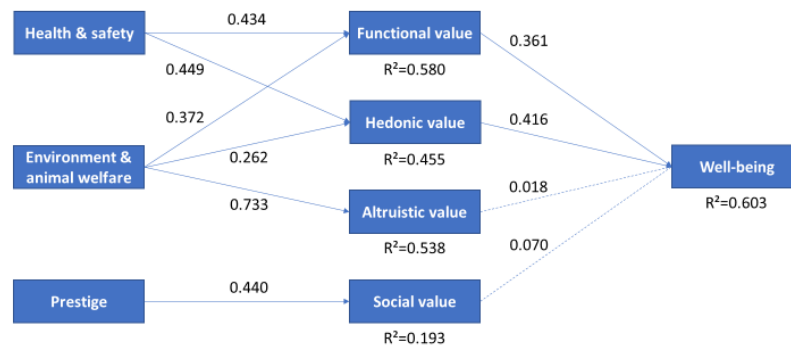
Health & safety

0.434

Functional value

0.361

0.449

$R^2$=0.580

0.372

Hedonic value

0.416

Environment & animal welfare

0.262

$R^2$=0.455

Well-being

0.018

0.733

Altruistic value

$R^2$=0.603

$R^2$=0.538

0.070

Prestige

0.440

Social value

$R^2$=0.193